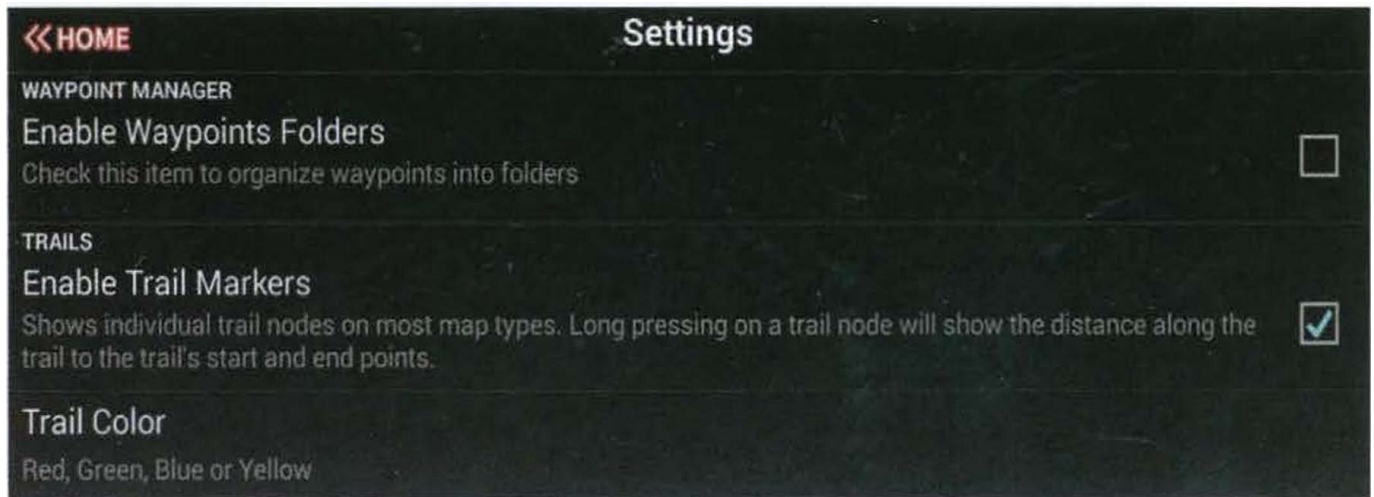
« HOME

Settings

WAYPOINT MANAGER

Enable Waypoints Folders

Check this item to organize waypoints into folders

TRAILS

Enable Trail Markers

Shows individual trail nodes on most map types. Long pressing on a trail node will show the distance along the trail to the trail's start and end points.

Trail Color

Red, Green, Blue or Yellow